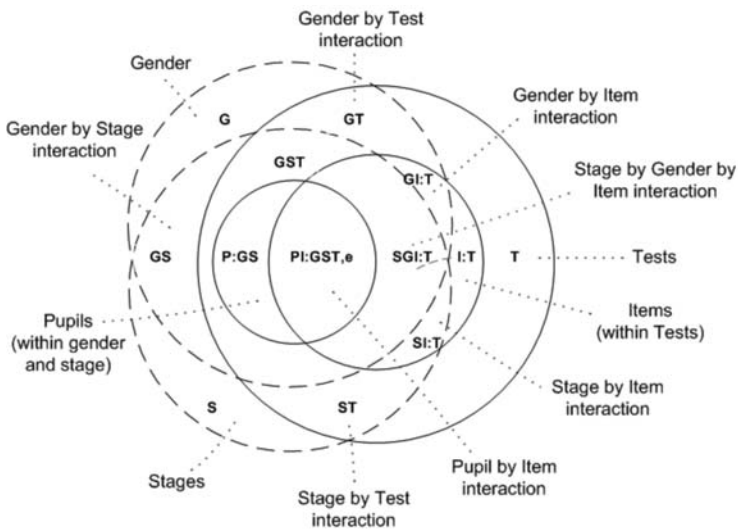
Gender by Test interaction

Gender

G

GT

Gender by Item interaction

Gender by Stage interaction

GST

GI:T

Stage by Gender by Item interaction

GS

P:GS

PI:GST,e

SGI:T

I:T

T

Tests

Pupils (within gender and stage)

Items (within Tests)

SI:T

Stage by Item interaction

S

ST

Stages

Pupil by Item interaction

Stage by Test interaction